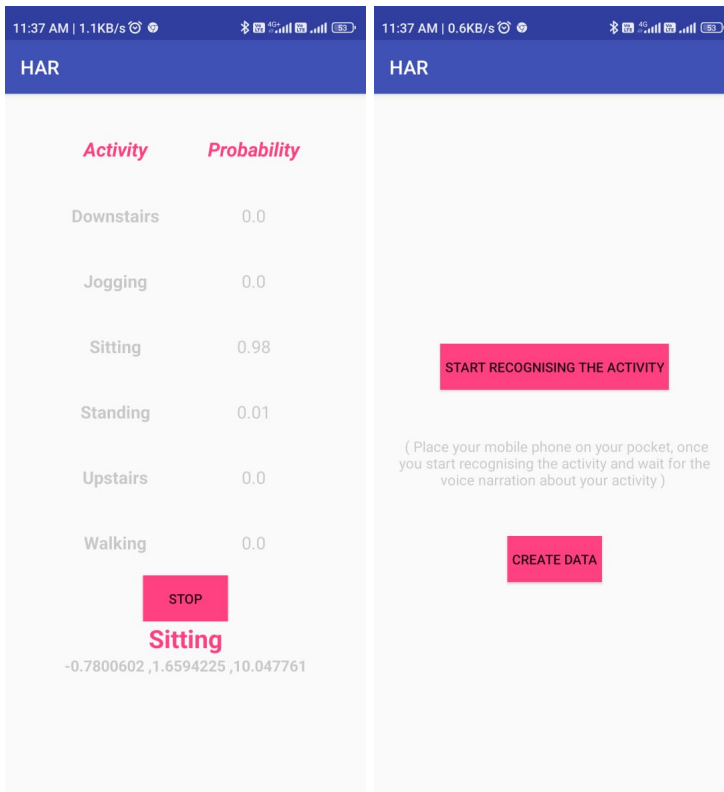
11:37 AM | 1.1KB/s 53

HAR

| Activity | Probability |
|---|---|
| Downstairs | 0.0 |
| Jogging | 0.0 |
| Sitting | 0.98 |
| Standing | 0.01 |
| Upstairs | 0.0 |
| Walking | 0.0 |

STOP

Sitting

-0.7800602 ,1.6594225 ,10.047761

11:37 AM | 0.6KB/s 53

HAR

START RECOGNISING THE ACTIVITY

( Place your mobile phone on your pocket, once you start recognising the activity and wait for the voice narration about your activity )

CREATE DATA